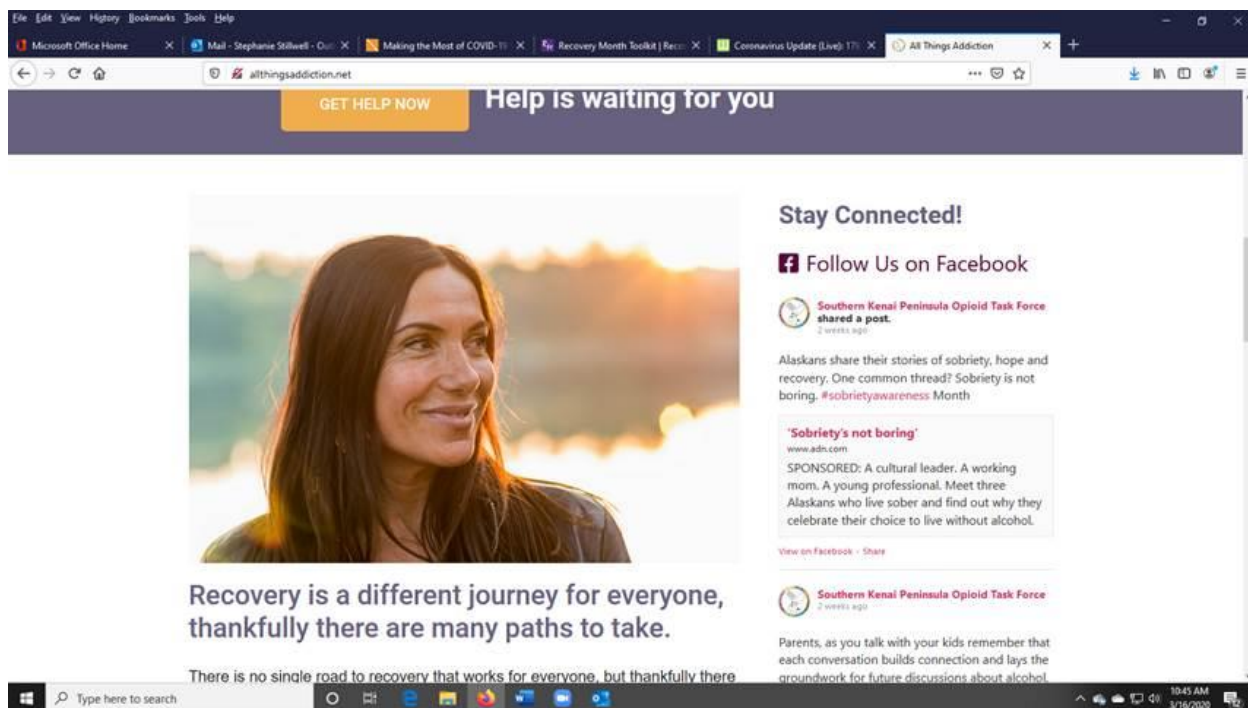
File Edit View History Bookmarks Tools Help

Microsoft Office Home
Mail - Stephanie Stillwell - Out
Making the Most of COVID-19
Recovery Month Toolkit | Reco
Coronavirus Update (Live): 17
All Things Addiction

allthingsaddiction.net

GET HELP NOW

Help is waiting for you

Stay Connected!

Follow Us on Facebook

Southern Kenai Peninsula Opioid Task Force shared a post.
2 weeks ago

Alaskans share their stories of sobriety, hope and recovery. One common thread? Sobriety is not boring. #sobrietyawareness Month

'Sobriety's not boring'
www.adn.com
SPONSORED: A cultural leader. A working mom. A young professional. Meet three Alaskans who live sober and find out why they celebrate their choice to live without alcohol.

View on Facebook · Share

Southern Kenai Peninsula Opioid Task Force
2 weeks ago

Parents, as you talk with your kids remember that each conversation builds connection and lays the groundwork for future discussions about alcohol.

Recovery is a different journey for everyone, thankfully there are many paths to take.

There is no single road to recovery that works for everyone, but thankfully there

Type here to search

10:45 AM
3/16/2020